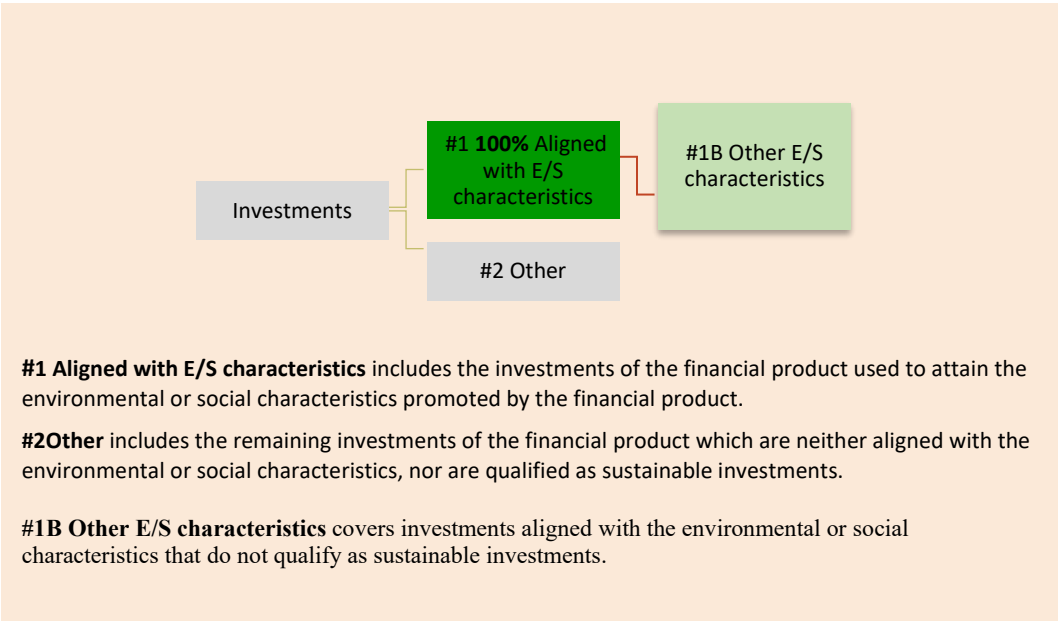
Investments

#1 **100%** Aligned with E/S characteristics

#1B Other E/S characteristics

#2 Other

**#1 Aligned with E/S characteristics** includes the investments of the financial product used to attain the environmental or social characteristics promoted by the financial product.

**#2Other** includes the remaining investments of the financial product which are neither aligned with the environmental or social characteristics, nor are qualified as sustainable investments.

**#1B Other E/S characteristics** covers investments aligned with the environmental or social characteristics that do not qualify as sustainable investments.